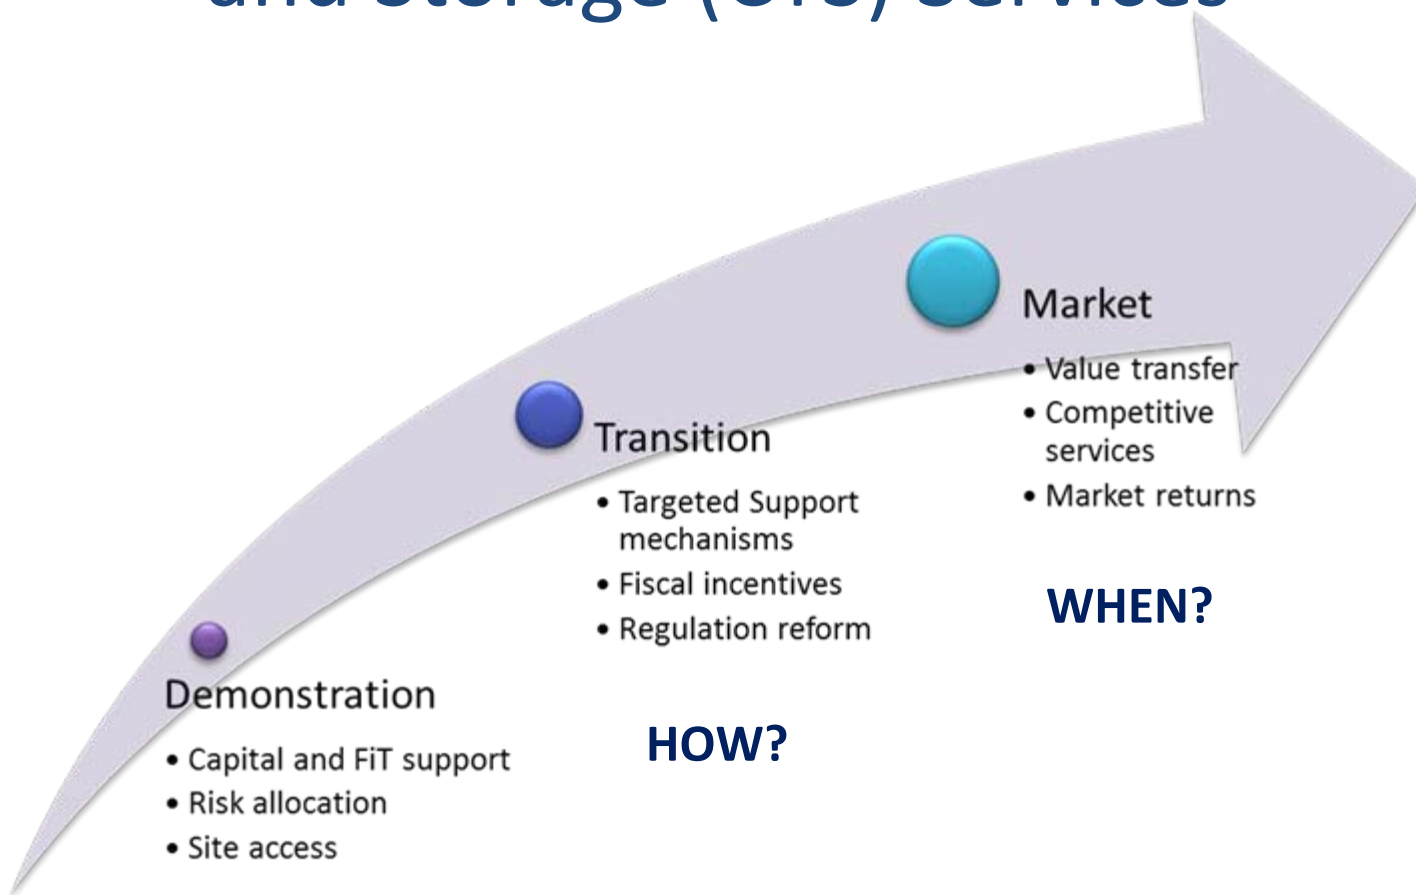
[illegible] and Storage (CTS) services

Market
• Value transfer
• Competitive services
• Market returns

Transition
• Targeted Support mechanisms
• Fiscal incentives
• Regulation reform

WHEN?

Demonstration
• Capital and FiT support
• Risk allocation
• Site access

HOW?